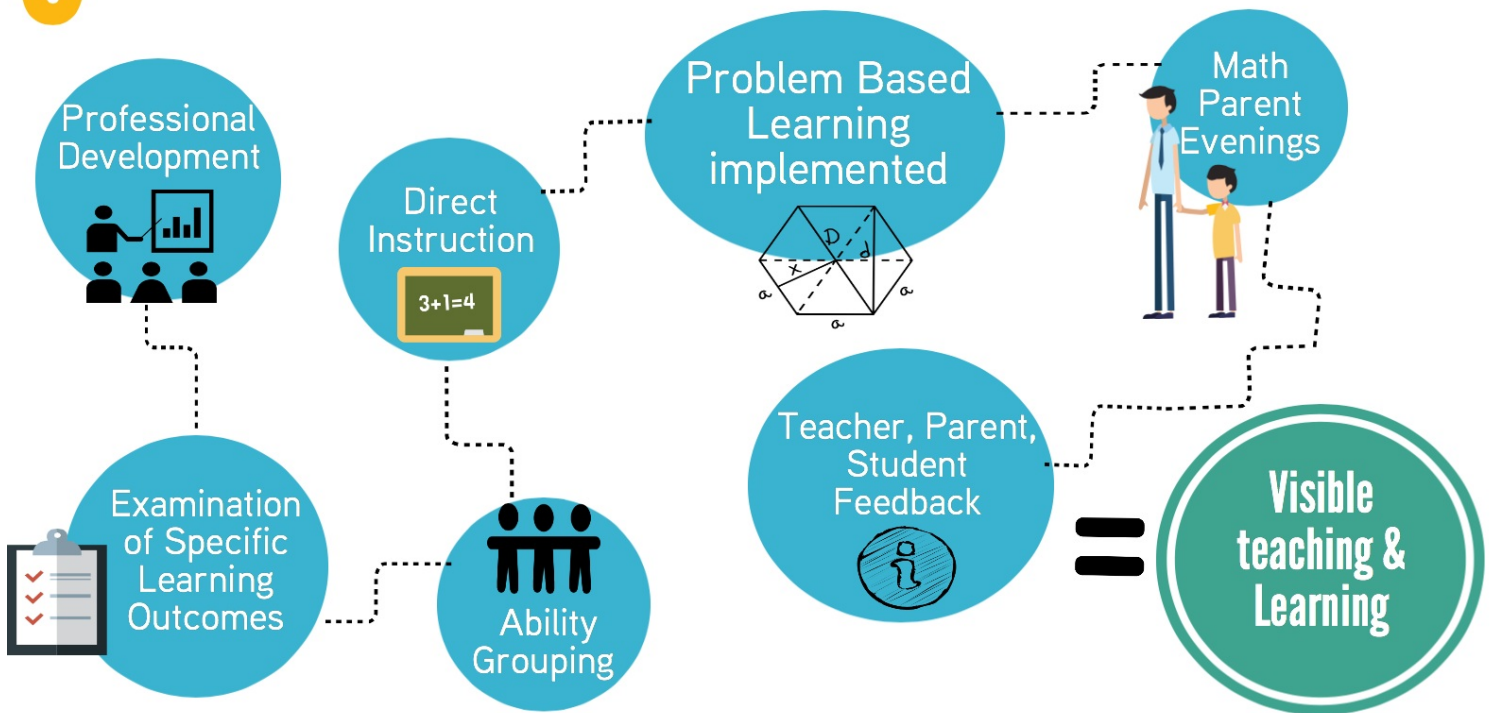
Professional Development

Examination of Specific Learning Outcomes

Ability Grouping

Direct Instruction

3+1=4

Problem Based Learning implemented

D
d
x
a
a
a

Math Parent Evenings

Teacher, Parent, Student Feedback

i

=

Visible teaching & Learning